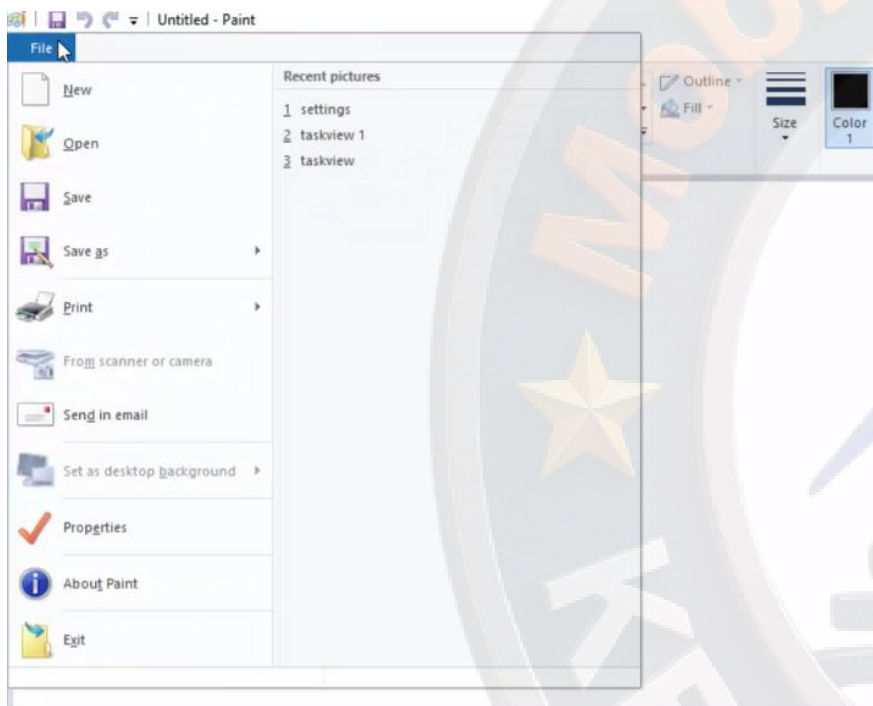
Untitled - Paint

File

New

Open

Save

Save as

Print

From scanner or camera

Send in email

Set as desktop background

Properties

About Paint

Exit

Recent pictures

1 settings

2 taskview 1

3 taskview

Outline

Fill

Size

Color 1